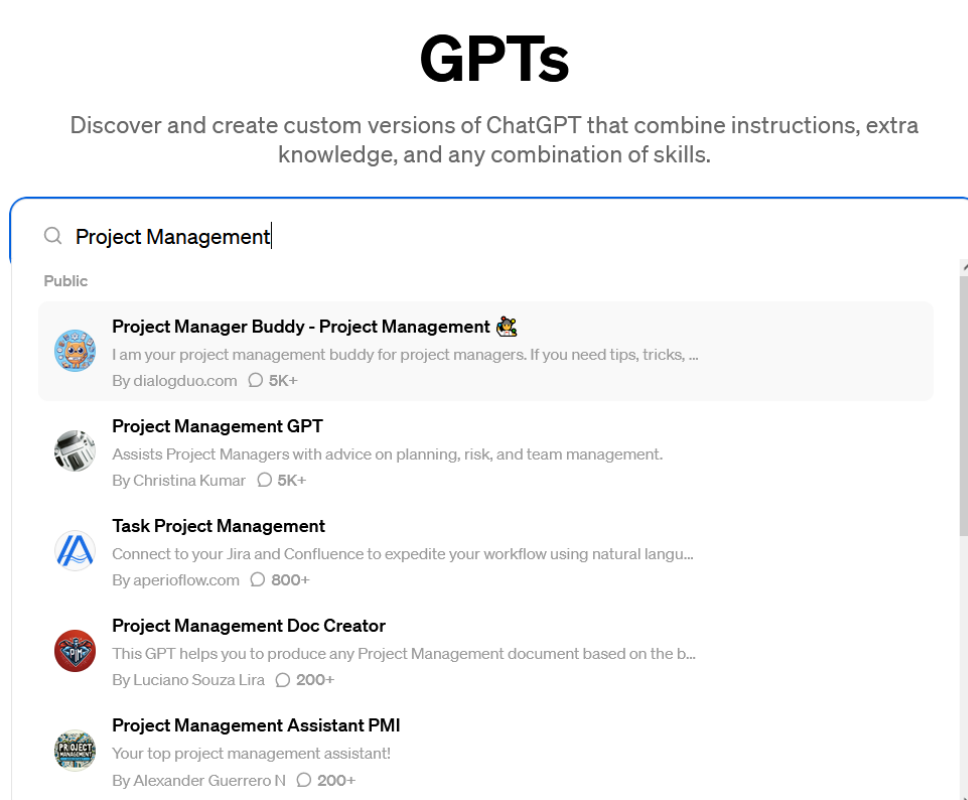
GPTs

Discover and create custom versions of ChatGPT that combine instructions, extra knowledge, and any combination of skills.

Project Management

Public

Project Manager Buddy - Project Management
I am your project management buddy for project managers. If you need tips, tricks, ...
By dialogduo.com 5K+

Project Management GPT
Assists Project Managers with advice on planning, risk, and team management.
By Christina Kumar 5K+

Task Project Management
Connect to your Jira and Confluence to expedite your workflow using natural langu...
By aperioflow.com 800+

Project Management Doc Creator
This GPT helps you to produce any Project Management document based on the b...
By Luciano Souza Lira 200+

Project Management Assistant PMI
Your top project management assistant!
By Alexander Guerrero N 200+